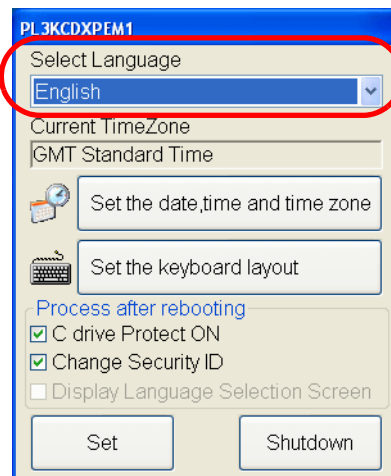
PL3KCDXPEM1

Select Language

English

Current TimeZone

GMT Standard Time

Set the date,time and time zone

Set the keyboard layout

Process after rebooting

☑ C drive Protect ON

☑ Change Security ID

☐ Display Language Selection Screen

Set

Shutdown